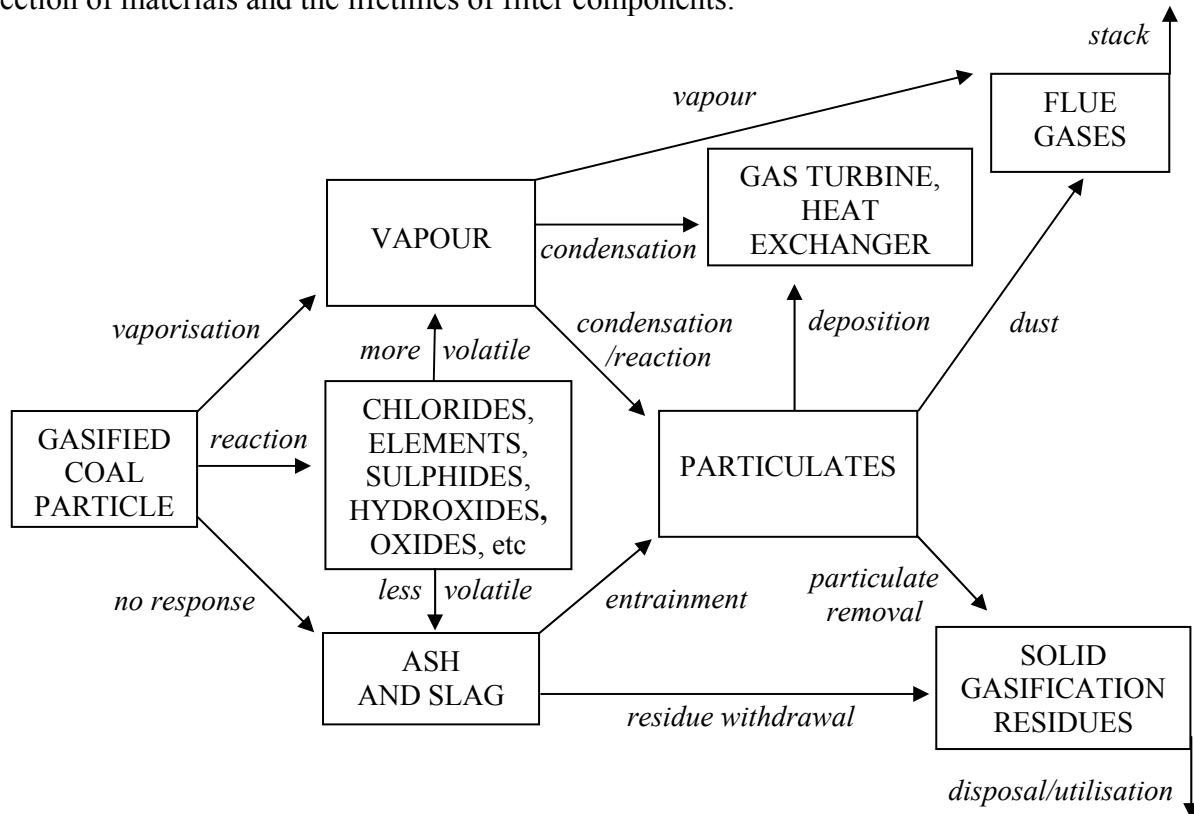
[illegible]ection of materials and the lifetimes of filter components.

stack

vapour

FLUE GASES

GAS TURBINE, HEAT EXCHANGER

VAPOUR

condensation

vaporisation

more volatile

condensation /reaction

deposition

dust

GASIFIED COAL PARTICLE

reaction

CHLORIDES, ELEMENTS, SULPHIDES, HYDROXIDES, OXIDES, etc

PARTICULATES

less volatile

no response

entrainment

particulate removal

ASH AND SLAG

residue withdrawal

SOLID GASIFICATION RESIDUES

disposal/utilisation